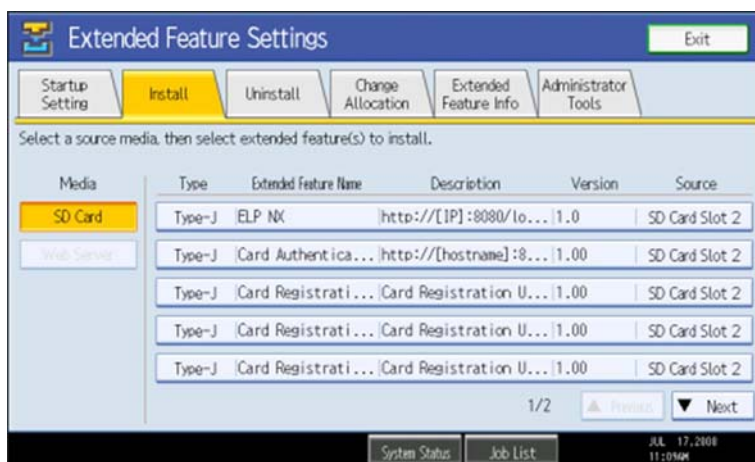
Extended Feature Settings

Exit

Startup Setting | Install | Uninstall | Change Allocation | Extended Feature Info | Administrator Tools

Select a source media, then select extended feature(s) to install.

Media

SD Card

Web Server

| Type | Extended Feature Name | Description | Version | Source |
|---|---|---|---|---|
| Type-J | ELP NX | http://[IP]:8080/lo... | 1.0 | SD Card Slot 2 |
| Type-J | Card Authentica... | http://[hostname]:8... | 1.00 | SD Card Slot 2 |
| Type-J | Card Registrati... | Card Registration U... | 1.00 | SD Card Slot 2 |
| Type-J | Card Registrati... | Card Registration U... | 1.00 | SD Card Slot 2 |
| Type-J | Card Registrati... | Card Registration U... | 1.00 | SD Card Slot 2 |

1/2

▲ Previous

▼ Next

System Status

Job List

JUL 17,2008
11:09AM